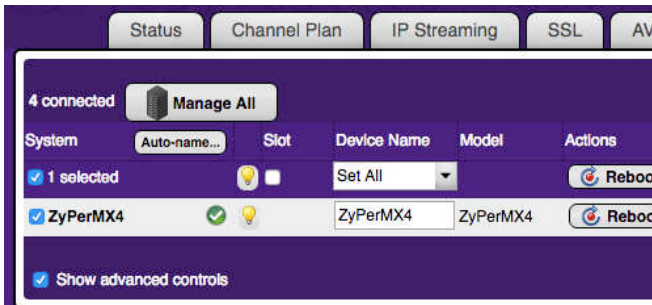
Status | Channel Plan | IP Streaming | SSL | AV

4 connected | Manage All

| System | Auto-name... | Slot | Device Name | Model | Actions |
|---|---|---|---|---|---|
| 1 selected | | | Set All | | Reboo |
| ZyPerMX4 | | | ZyPerMX4 | ZyPerMX4 | Reboo |

Show advanced controls